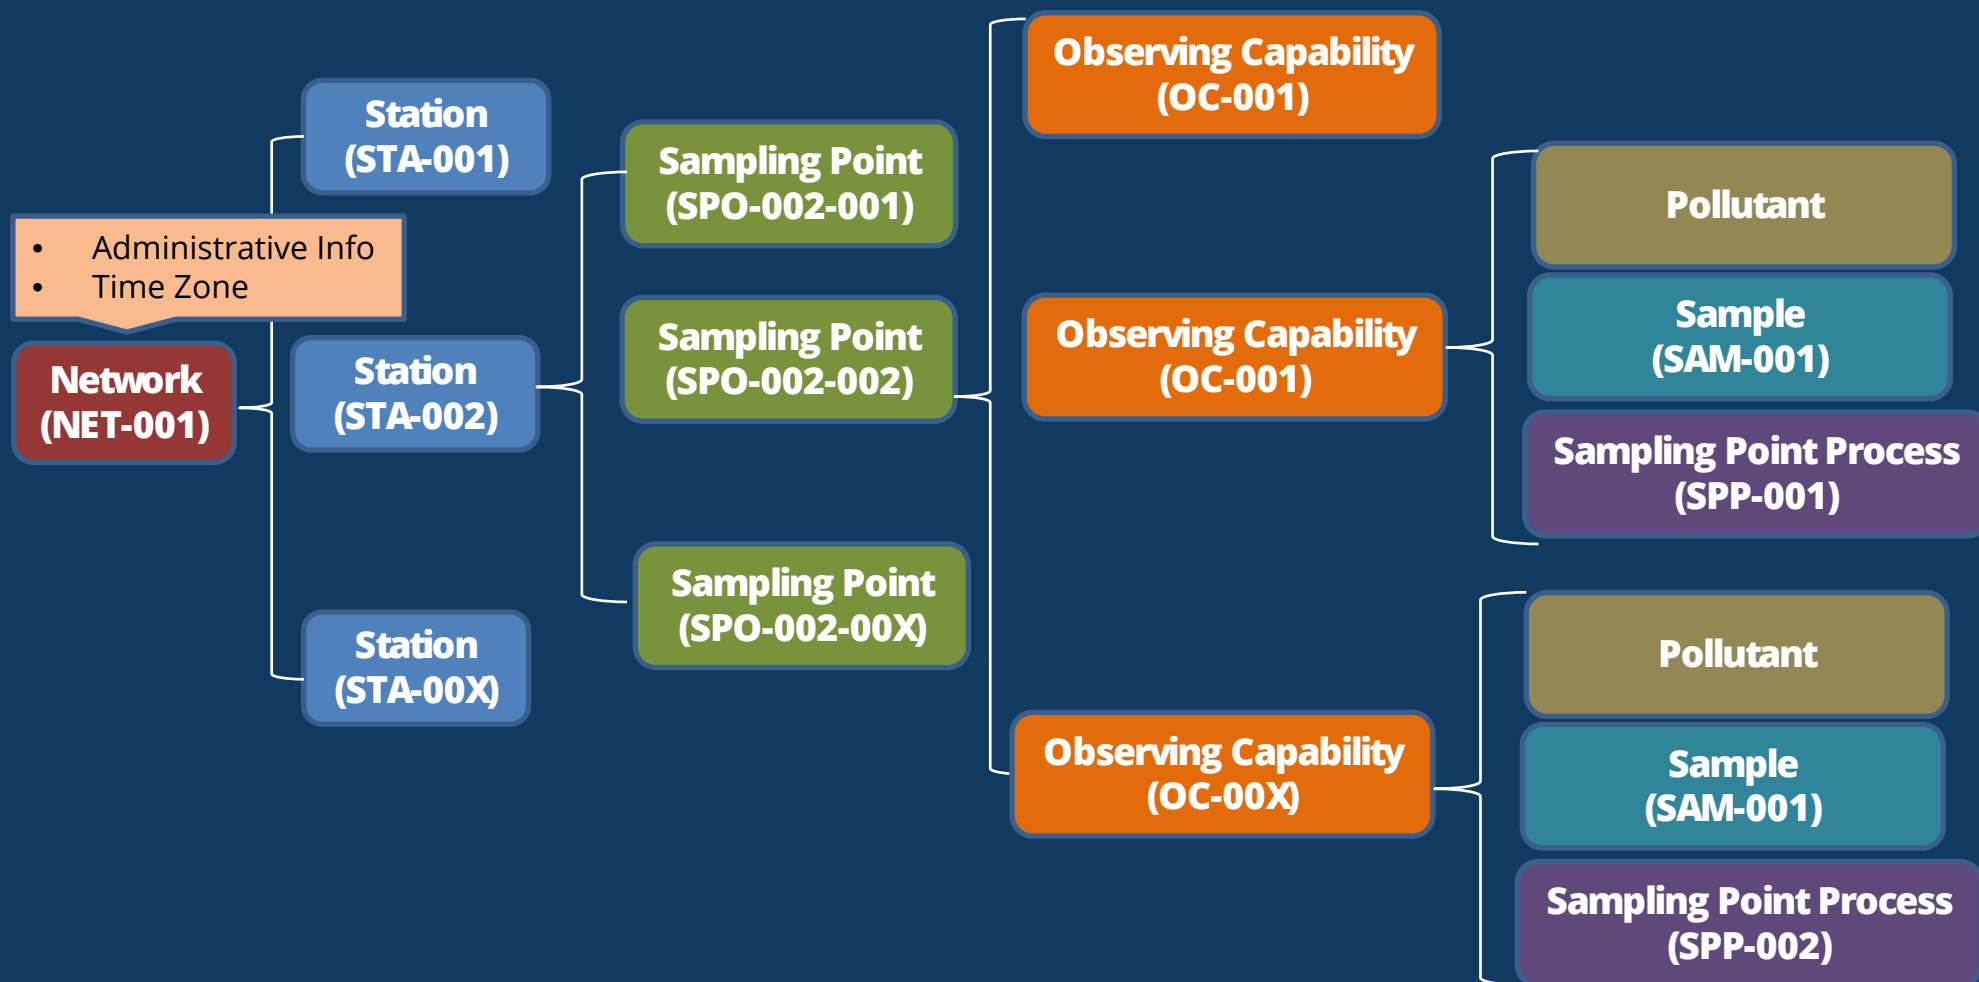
Station
(STA-001)

• Administrative Info
• Time Zone

Network
(NET-001)

Station
(STA-002)

Station
(STA-00X)

Sampling Point
(SPO-002-001)

Sampling Point
(SPO-002-002)

Sampling Point
(SPO-002-00X)

Observing Capability
(OC-001)

Observing Capability
(OC-001)

Observing Capability
(OC-00X)

Pollutant

Sample
(SAM-001)

Sampling Point Process
(SPP-001)

Pollutant

Sample
(SAM-001)

Sampling Point Process
(SPP-002)